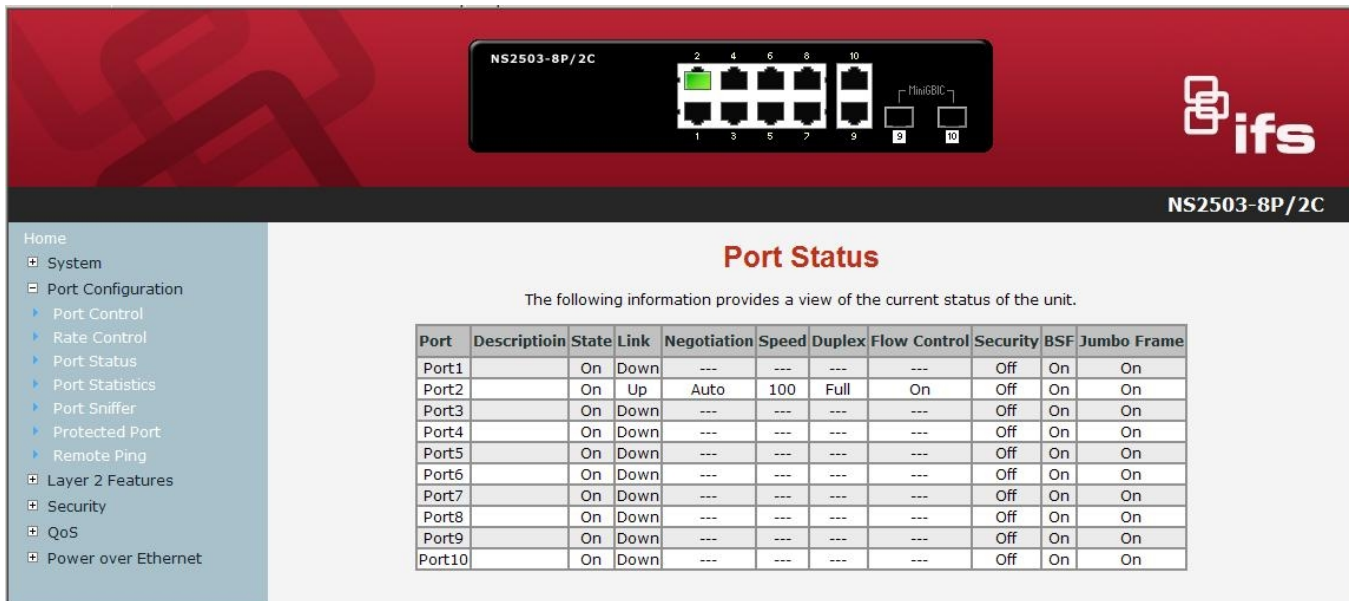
NS2503-8P/2C

2 4 6 8 10

1 3 5 7 9

MiniGBIC

9 10

ifs

NS2503-8P/2C

Home
⊞ System
⊟ Port Configuration
Port Control
Rate Control
Port Status
Port Statistics
Port Sniffer
Protected Port
Remote Ping
⊞ Layer 2 Features
⊞ Security
⊞ QoS
⊞ Power over Ethernet

Port Status

The following information provides a view of the current status of the unit.

| Port | Descriptioin | State | Link | Negotiation | Speed | Duplex | Flow Control | Security | BSF | Jumbo Frame |
|---|---|---|---|---|---|---|---|---|---|---|
| Port1 | | On | Down | --- | --- | --- | --- | Off | On | On |
| Port2 | | On | Up | Auto | 100 | Full | On | Off | On | On |
| Port3 | | On | Down | --- | --- | --- | --- | Off | On | On |
| Port4 | | On | Down | --- | --- | --- | --- | Off | On | On |
| Port5 | | On | Down | --- | --- | --- | --- | Off | On | On |
| Port6 | | On | Down | --- | --- | --- | --- | Off | On | On |
| Port7 | | On | Down | --- | --- | --- | --- | Off | On | On |
| Port8 | | On | Down | --- | --- | --- | --- | Off | On | On |
| Port9 | | On | Down | --- | --- | --- | --- | Off | On | On |
| Port10 | | On | Down | --- | --- | --- | --- | Off | On | On |